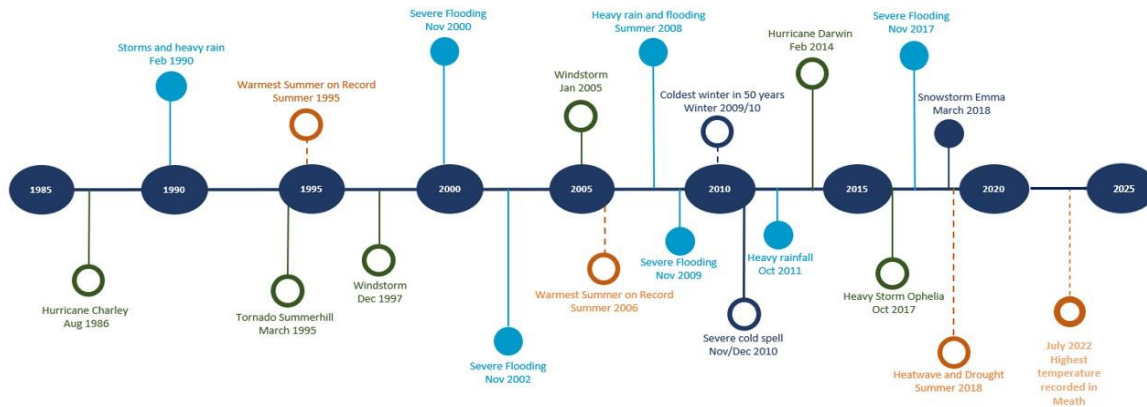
Storms and heavy rain
Feb 1990

Warmest Summer on Record
Summer 1995

Severe Flooding
Nov 2000

Windstorm
Jan 2005

Heavy rain and flooding
Summer 2008

Coldest winter in 50 years
Winter 2009/10

Hurricane Darwin
Feb 2014

Severe Flooding
Nov 2017

Snowstorm Emma
March 2018

1985

1990

1995

2000

2005

2010

2015

2020

2025

Hurricane Charley
Aug 1986

Tornado Summerhill
March 1995

Windstorm
Dec 1997

Severe Flooding
Nov 2002

Warmest Summer on Record
Summer 2006

Severe Flooding
Nov 2009

Severe cold spell
Nov/Dec 2010

Heavy rainfall
Oct 2011

Heavy Storm Ophelia
Oct 2017

Heatwave and Drought
Summer 2018

July 2022
Highest temperature recorded in Meath